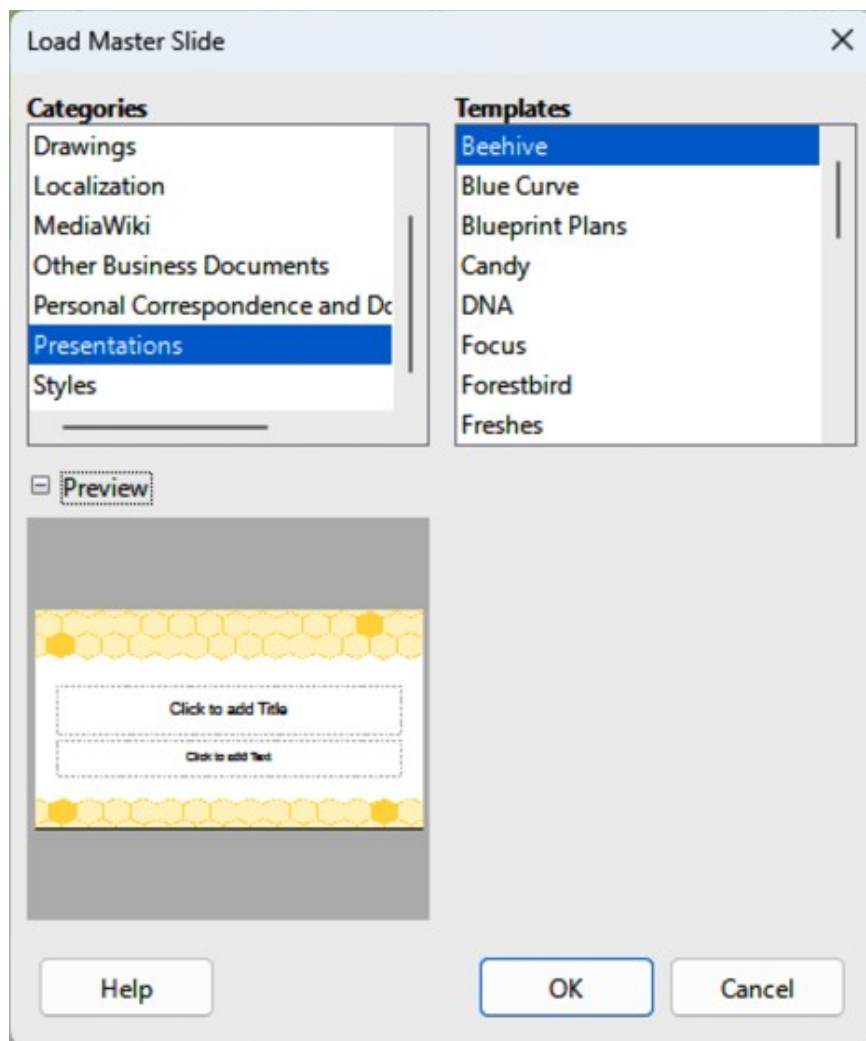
Load Master Slide

Categories
Drawings
Localization
MediaWiki
Other Business Documents
Personal Correspondence and Dc
Presentations
Styles

Templates
Beehive
Blue Curve
Blueprint Plans
Candy
DNA
Focus
Forestbird
Freshes

Preview

Click to add Title
Click to add Text

Help
OK
Cancel